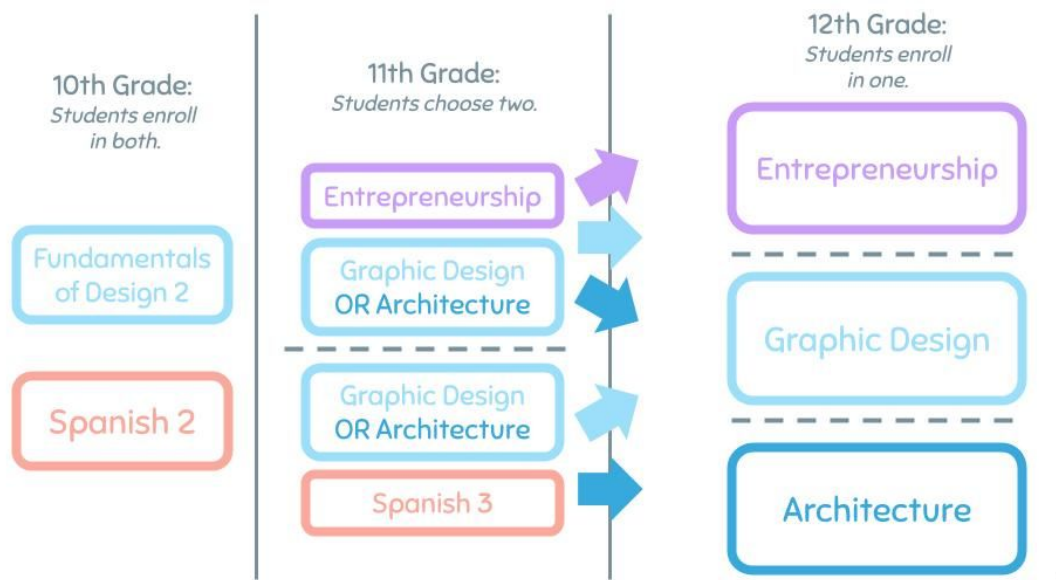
10th Grade:
Students enroll in both.

Fundamentals of Design 2

Spanish 2

11th Grade:
Students choose two.

Entrepreneurship

Graphic Design OR Architecture

Graphic Design OR Architecture

Spanish 3

12th Grade:
Students enroll in one.

Entrepreneurship

Graphic Design

Architecture